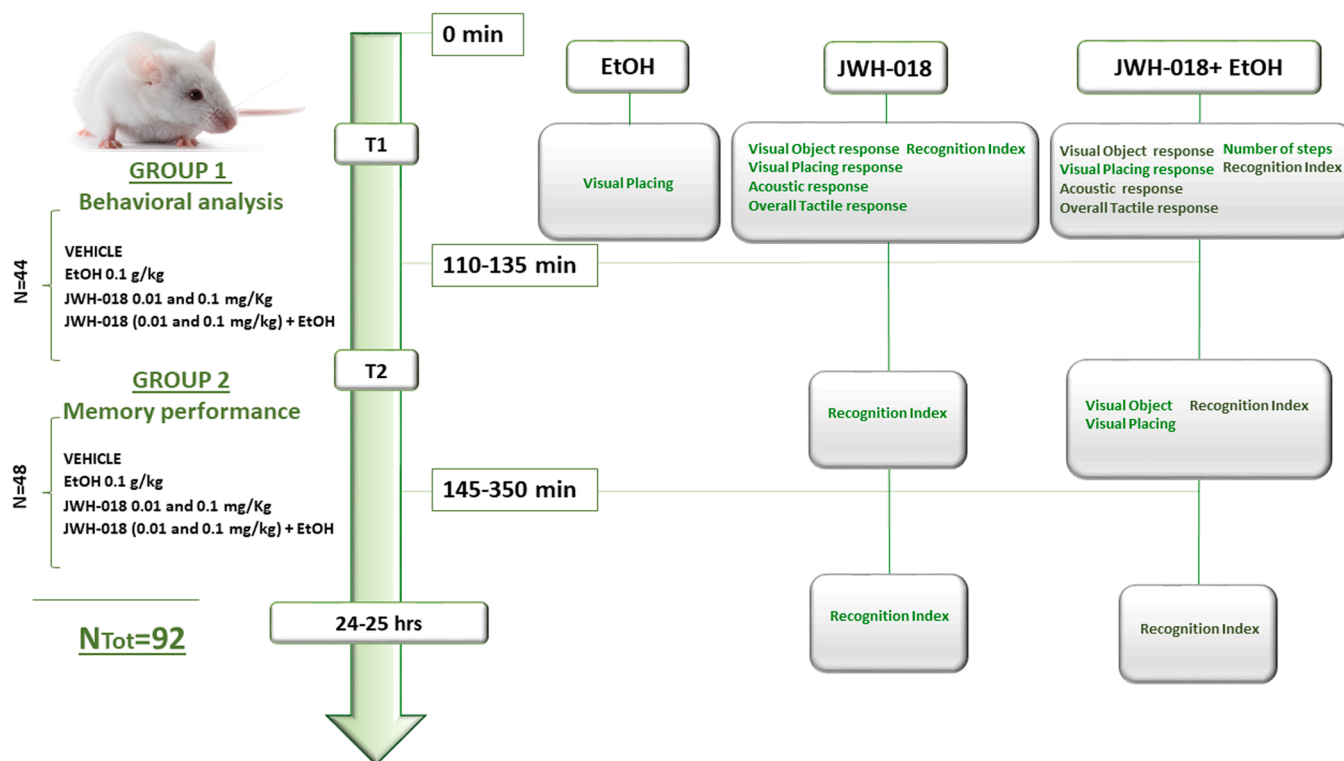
GROUP 1
Behavioral analysis

N=44

VEHICLE
EtOH 0.1 g/kg
JWH-018 0.01 and 0.1 mg/Kg
JWH-018 (0.01 and 0.1 mg/kg) + EtOH

GROUP 2
Memory performance

N=48

VEHICLE
EtOH 0.1 g/kg
JWH-018 0.01 and 0.1 mg/Kg
JWH-018 (0.01 and 0.1 mg/kg) + EtOH

NTot=92

0 min
T1
110-135 min
T2
145-350 min
24-25 hrs

EtOH
Visual Placing

JWH-018
Visual Object response Recognition Index
Visual Placing response
Acoustic response
Overall Tactile response

Recognition Index

Recognition Index

JWH-018+ EtOH
Visual Object response Number of steps
Visual Placing response Recognition Index
Acoustic response
Overall Tactile response

Visual Object Recognition Index
Visual Placing

Recognition Index